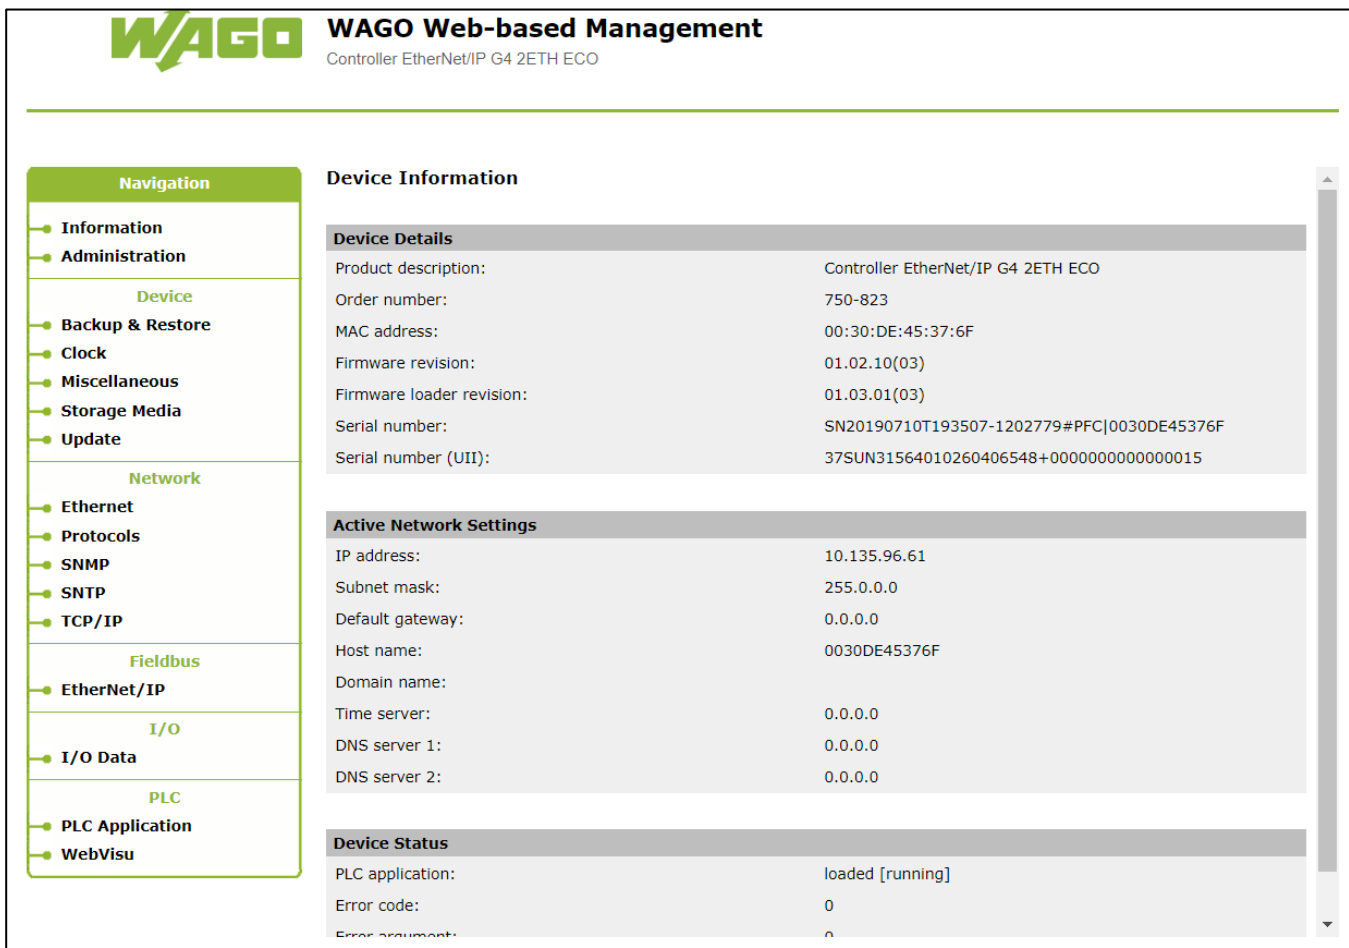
WAGO

WAGO Web-based Management
Controller EtherNet/IP G4 2ETH ECO

Navigation
Information
Administration
Device
Backup & Restore
Clock
Miscellaneous
Storage Media
Update
Network
Ethernet
Protocols
SNMP
SNTP
TCP/IP
Fieldbus
EtherNet/IP
I/O
I/O Data
PLC
PLC Application
WebVisu

Device Information

Device Details

| | |
|---|---|
| Product description: | Controller EtherNet/IP G4 2ETH ECO |
| Order number: | 750-823 |
| MAC address: | 00:30:DE:45:37:6F |
| Firmware revision: | 01.02.10(03) |
| Firmware loader revision: | 01.03.01(03) |
| Serial number: | SN20190710T193507-1202779#PFC\|0030DE45376F |
| Serial number (UII): | 37SUN31564010260406548+0000000000000015 |

Active Network Settings

| | |
|---|---|
| IP address: | 10.135.96.61 |
| Subnet mask: | 255.0.0.0 |
| Default gateway: | 0.0.0.0 |
| Host name: | 0030DE45376F |
| Domain name: | |
| Time server: | 0.0.0.0 |
| DNS server 1: | 0.0.0.0 |
| DNS server 2: | 0.0.0.0 |

Device Status

| | |
|---|---|
| PLC application: | loaded [running] |
| Error code: | 0 |
| Error argument: | 0 |